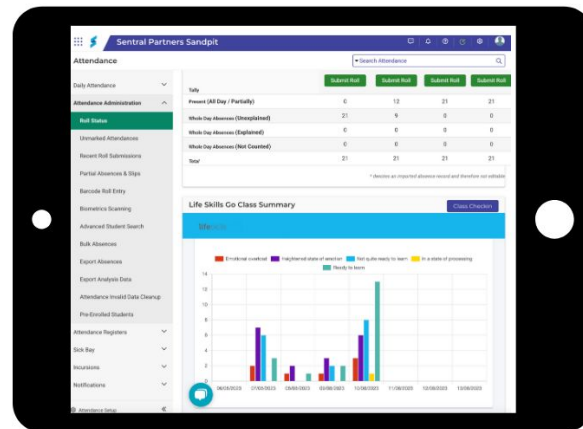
Sentral Partners Sandpit

Attendance

Search Attendance

Daily Attendance
Attendance Administration
Roll Status
Unmarked Attendances
Recent Roll Submissions
Partial Absences & Slips
Barcode Roll Entry
Biometrics Scanning
Advanced Student Search
Bulk Absences
Export Absences
Export Analysis Data
Attendance Invalid Data Cleanup
Pre-Enrolled Students
Attendance Registers
Sick Bay
Incursions
Notifications
Attendance Setup

| Tally | Submit Roll | Submit Roll | Submit Roll | Submit Roll |
|---|---|---|---|---|
| Present (All Day / Partially) | 0 | 12 | 21 | 21 |
| Whole Day Absences (Unexplained) | 21 | 9 | 0 | 0 |
| Whole Day Absences (Explained) | 0 | 0 | 0 | 0 |
| Whole Day Absences (Not Counted) | 0 | 0 | 0 | 0 |
| Total | 21 | 21 | 21 | 21 |

* Denotes an imported absence record and therefore not editable

Life Skills Go Class Summary

Class Checkin

Mexico

Emotional overload   Heightened state of emotion   Not quite ready to learn   In a state of processing   Ready to learn

14
12
10
8
6
4
2
0

06/08/2023   07/08/2023   08/08/2023   09/08/2023   10/08/2023   11/08/2023   12/08/2023   13/08/2023